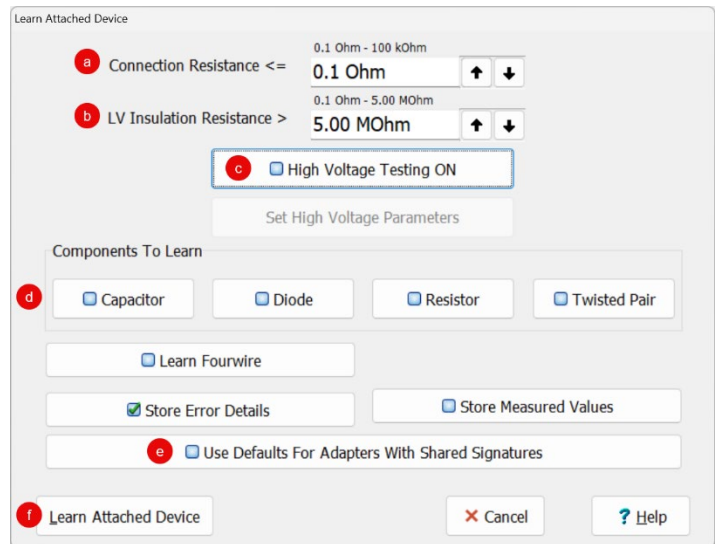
Learn Attached Device

a Connection Resistance <=
0.1 Ohm - 100 kOhm
0.1 Ohm

b LV Insulation Resistance >
0.1 Ohm - 5.00 MOhm
5.00 MOhm

c High Voltage Testing ON

Set High Voltage Parameters

Components To Learn

d Capacitor Diode Resistor Twisted Pair

Learn Fourwire

Store Error Details

Store Measured Values

e Use Defaults For Adapters With Shared Signatures

f Learn Attached Device

Cancel

Help